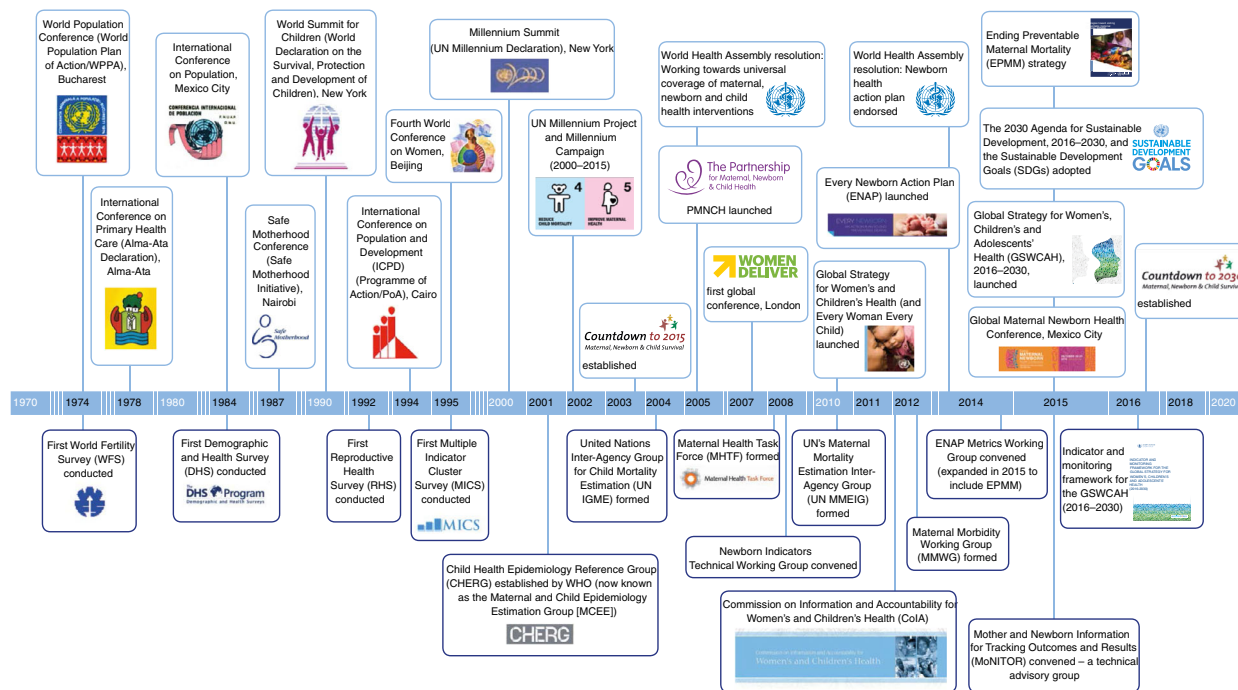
World Population Conference (World Population Plan of Action/WPPA), Bucharest

International Conference on Primary Health Care (Alma-Ata Declaration), Alma-Ata

International Conference on Population, Mexico City

CONFERENCIA INTERNACIONAL DE POBLACION

Safe Motherhood Conference (Safe Motherhood Initiative), Nairobi

Safe Motherhood

World Summit for Children (World Declaration on the Survival, Protection and Development of Children), New York

International Conference on Population and Development (ICPD) (Programme of Action/PoA), Cairo

Fourth World Conference on Women, Beijing

Millennium Summit (UN Millennium Declaration), New York

UN Millennium Project and Millennium Campaign (2000–2015)

4 REDUCE CHILD MORTALITY 5 IMPROVE MATERNAL HEALTH

Countdown to 2015 Maternal, Newborn & Child Survival

established

World Health Assembly resolution: Working towards universal coverage of maternal, newborn and child health interventions

The Partnership for Maternal, Newborn & Child Health

PMNCH launched

WOMEN DELIVER

first global conference, London

World Health Assembly resolution: Newborn health action plan endorsed

Every Newborn Action Plan (ENAP) launched

EVERY NEWBORN

Global Strategy for Women's and Children's Health (and Every Woman Every Child) launched

Ending Preventable Maternal Mortality (EPMM) strategy

The 2030 Agenda for Sustainable Development, 2016–2030, and the Sustainable Development Goals (SDGs) adopted

SUSTAINABLE DEVELOPMENT GOALS

Global Strategy for Women's, Children's and Adolescents' Health (GSWCAH), 2016–2030, launched

Global Maternal Newborn Health Conference, Mexico City

Countdown to 2030 Maternal, Newborn & Child Surviv

established

1970 | 1974 | 1978 | 1980 | 1984 | 1987 | 1990 | 1992 | 1994 | 1995 | 2000 | 2001 | 2002 | 2003 | 2004 | 2005 | 2007 | 2008 | 2010 | 2011 | 2012 | 2014 | 2015 | 2016 | 2018 | 2020

First World Fertility Survey (WFS) conducted

First Demographic and Health Survey (DHS) conducted

DHS Program Demographic and Health Surveys

First Reproductive Health Survey (RHS) conducted

First Multiple Indicator Cluster Survey (MICS) conducted

MICS

Child Health Epidemiology Reference Group (CHERG) established by WHO (now known as the Maternal and Child Epidemiology Estimation Group [MCEE])

CHERG

United Nations Inter-Agency Group for Child Mortality Estimation (UN IGME) formed

Maternal Health Task Force (MHTF) formed

Maternal Health Task Force

Newborn Indicators Technical Working Group convened

UN's Maternal Mortality Estimation Inter-Agency Group (UN MMEIG) formed

Commission on Information and Accountability for Women's and Children's Health (CoIA)

Commission on Information and Accountability for Women's and Children's Health

ENAP Metrics Working Group convened (expanded in 2015 to include EPMM)

Maternal Morbidity Working Group (MMWG) formed

Indicator and monitoring framework for the GSWCAH (2016–2030)

Mother and Newborn Information for Tracking Outcomes and Results (MoNITOR) convened – a technical advisory group